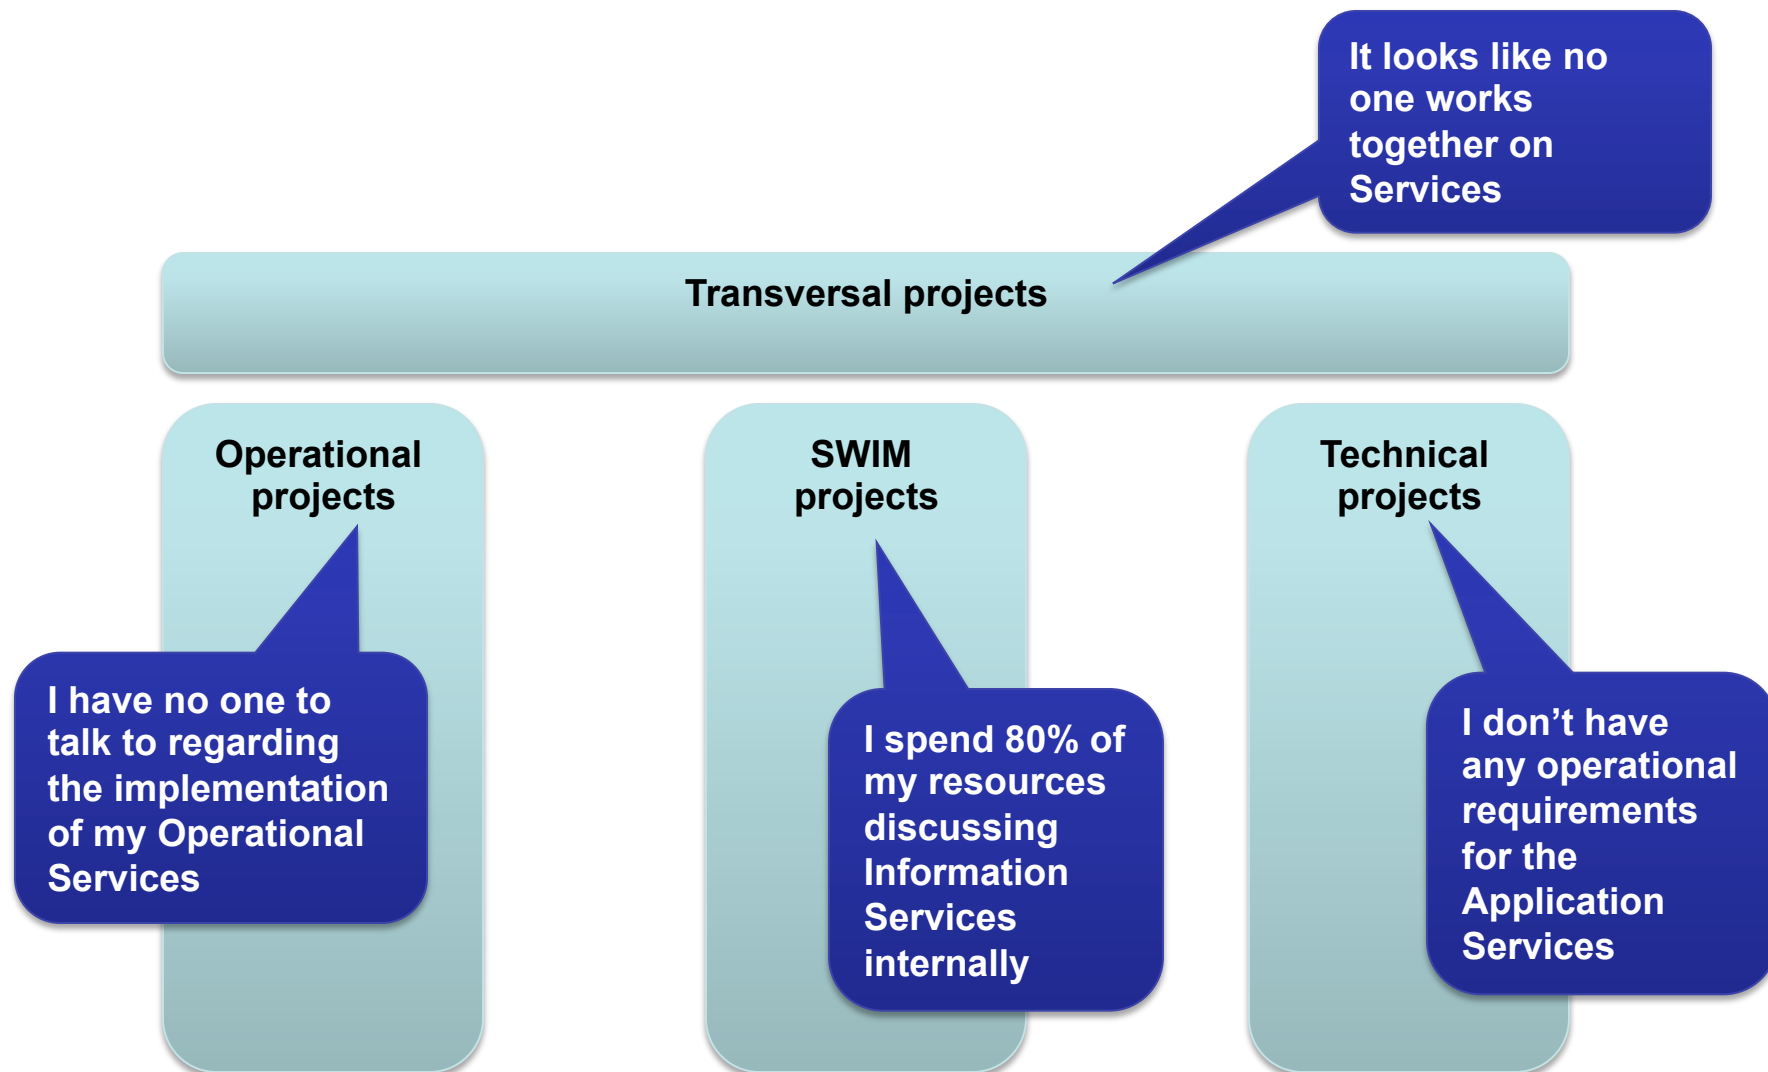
It looks like no one works together on Services

Transversal projects

Operational projects

I have no one to talk to regarding the implementation of my Operational Services

SWIM projects

I spend 80% of my resources discussing Information Services internally

Technical projects

I don’t have any operational requirements for the Application Services